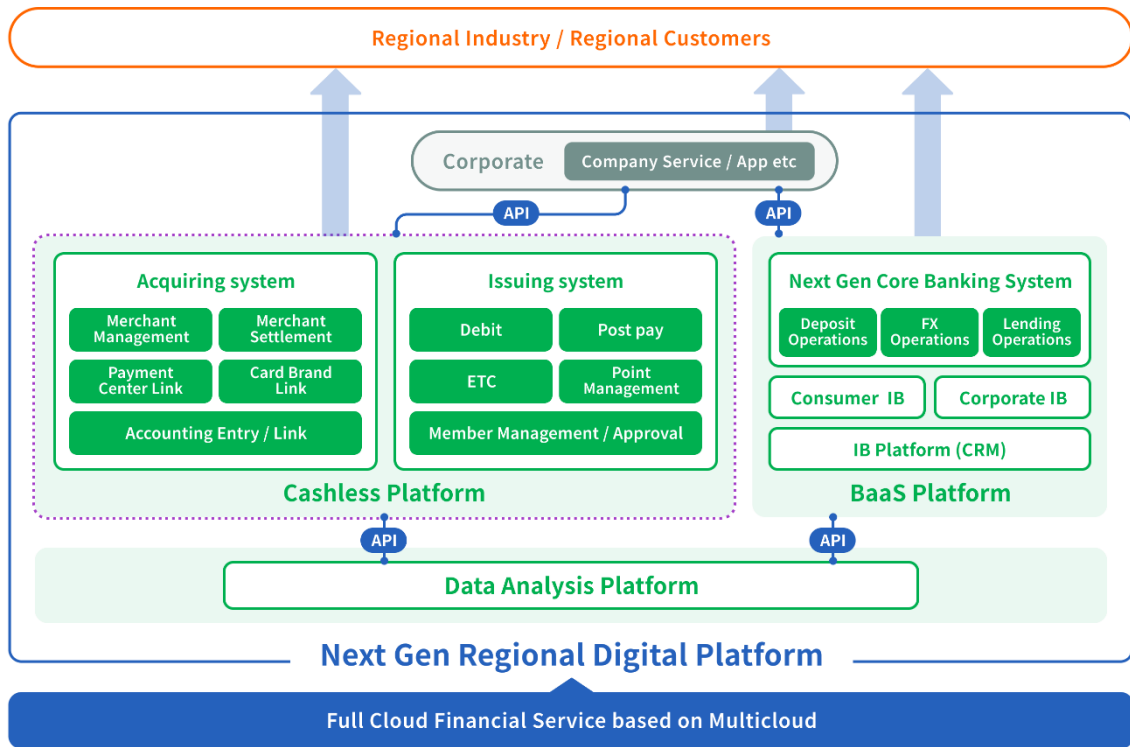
Regional Industry / Regional Customers

Corporate
Company Service / App etc

API

API

Acquiring system

Merchant Management
Merchant Settlement
Payment Center Link
Card Brand Link
Accounting Entry / Link

Issuing system

Debit
Post pay
ETC
Point Management
Member Management / Approval

Cashless Platform

Next Gen Core Banking System

Deposit Operations
FX Operations
Lending Operations

Consumer IB
Corporate IB
IB Platform (CRM)

BaaS Platform

API

API

Data Analysis Platform

Next Gen Regional Digital Platform

Full Cloud Financial Service based on Multicloud